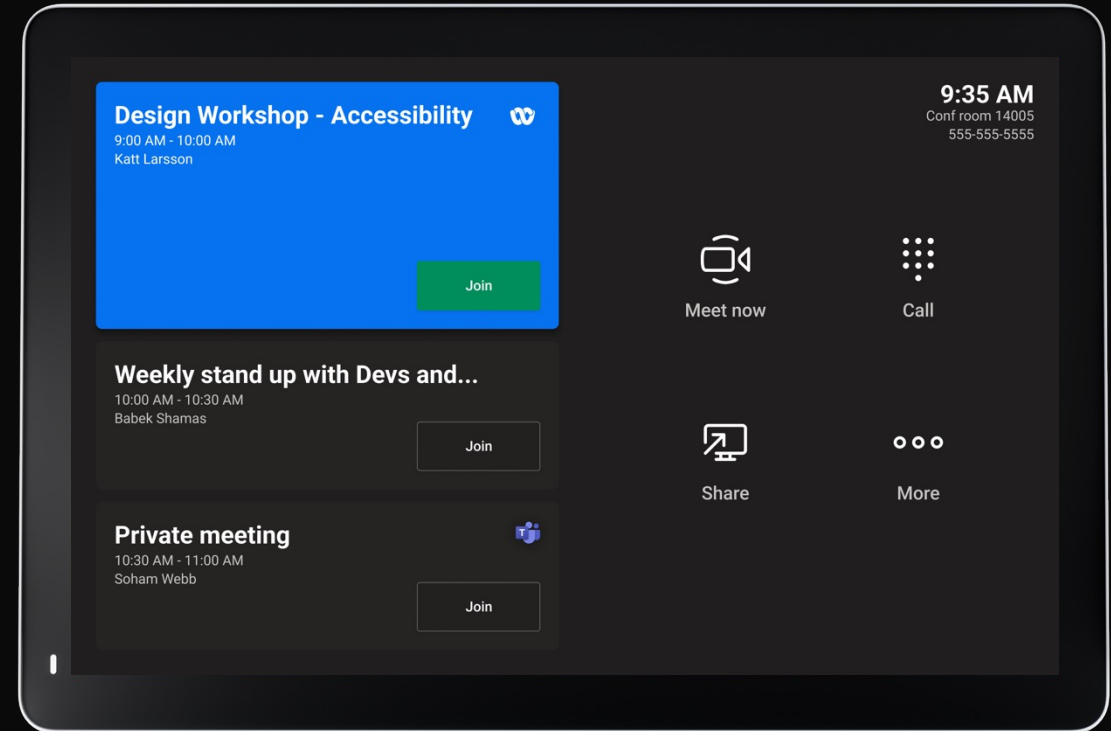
Design Workshop - Accessibility
9:00 AM - 10:00 AM
Katt Larsson

Join

Weekly stand up with Devs and...
10:00 AM - 10:30 AM
Babek Shamas

Join

Private meeting
10:30 AM - 11:00 AM
Soham Webb

Join

9:35 AM
Conf room 14005
555-555-5555

Meet now

Call

Share

More